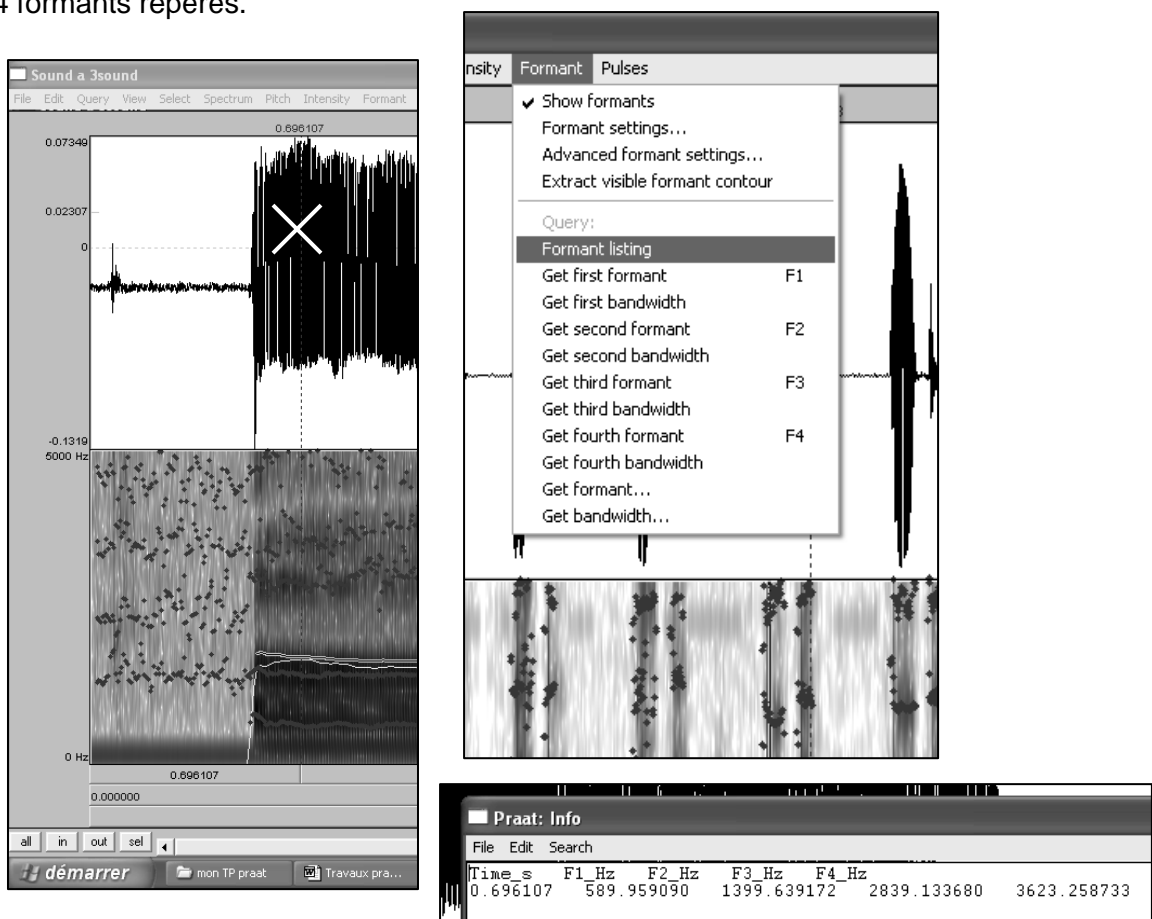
4 formants repérés.

Sound a 3sound

File Edit Query View Select Spectrum Pitch Intensity Formant

0.696107

0.07349

0.02307

0

-0.1319

5000 Hz

0 Hz

0.696107

0.000000

all in out sel

démarrer

mon TP praat

Travaux pra...

nsity Formant Pulses

✔ Show formants
Formant settings...
Advanced formant settings...
Extract visible formant contour

Query:
Formant listing
Get first formant F1
Get first bandwidth
Get second formant F2
Get second bandwidth
Get third formant F3
Get third bandwidth
Get fourth formant F4
Get fourth bandwidth
Get formant...
Get bandwidth...

Praat: Info

File Edit Search

Time_s F1_Hz F2_Hz F3_Hz F4_Hz
0.696107 589.959090 1399.639172 2839.133680 3623.258733